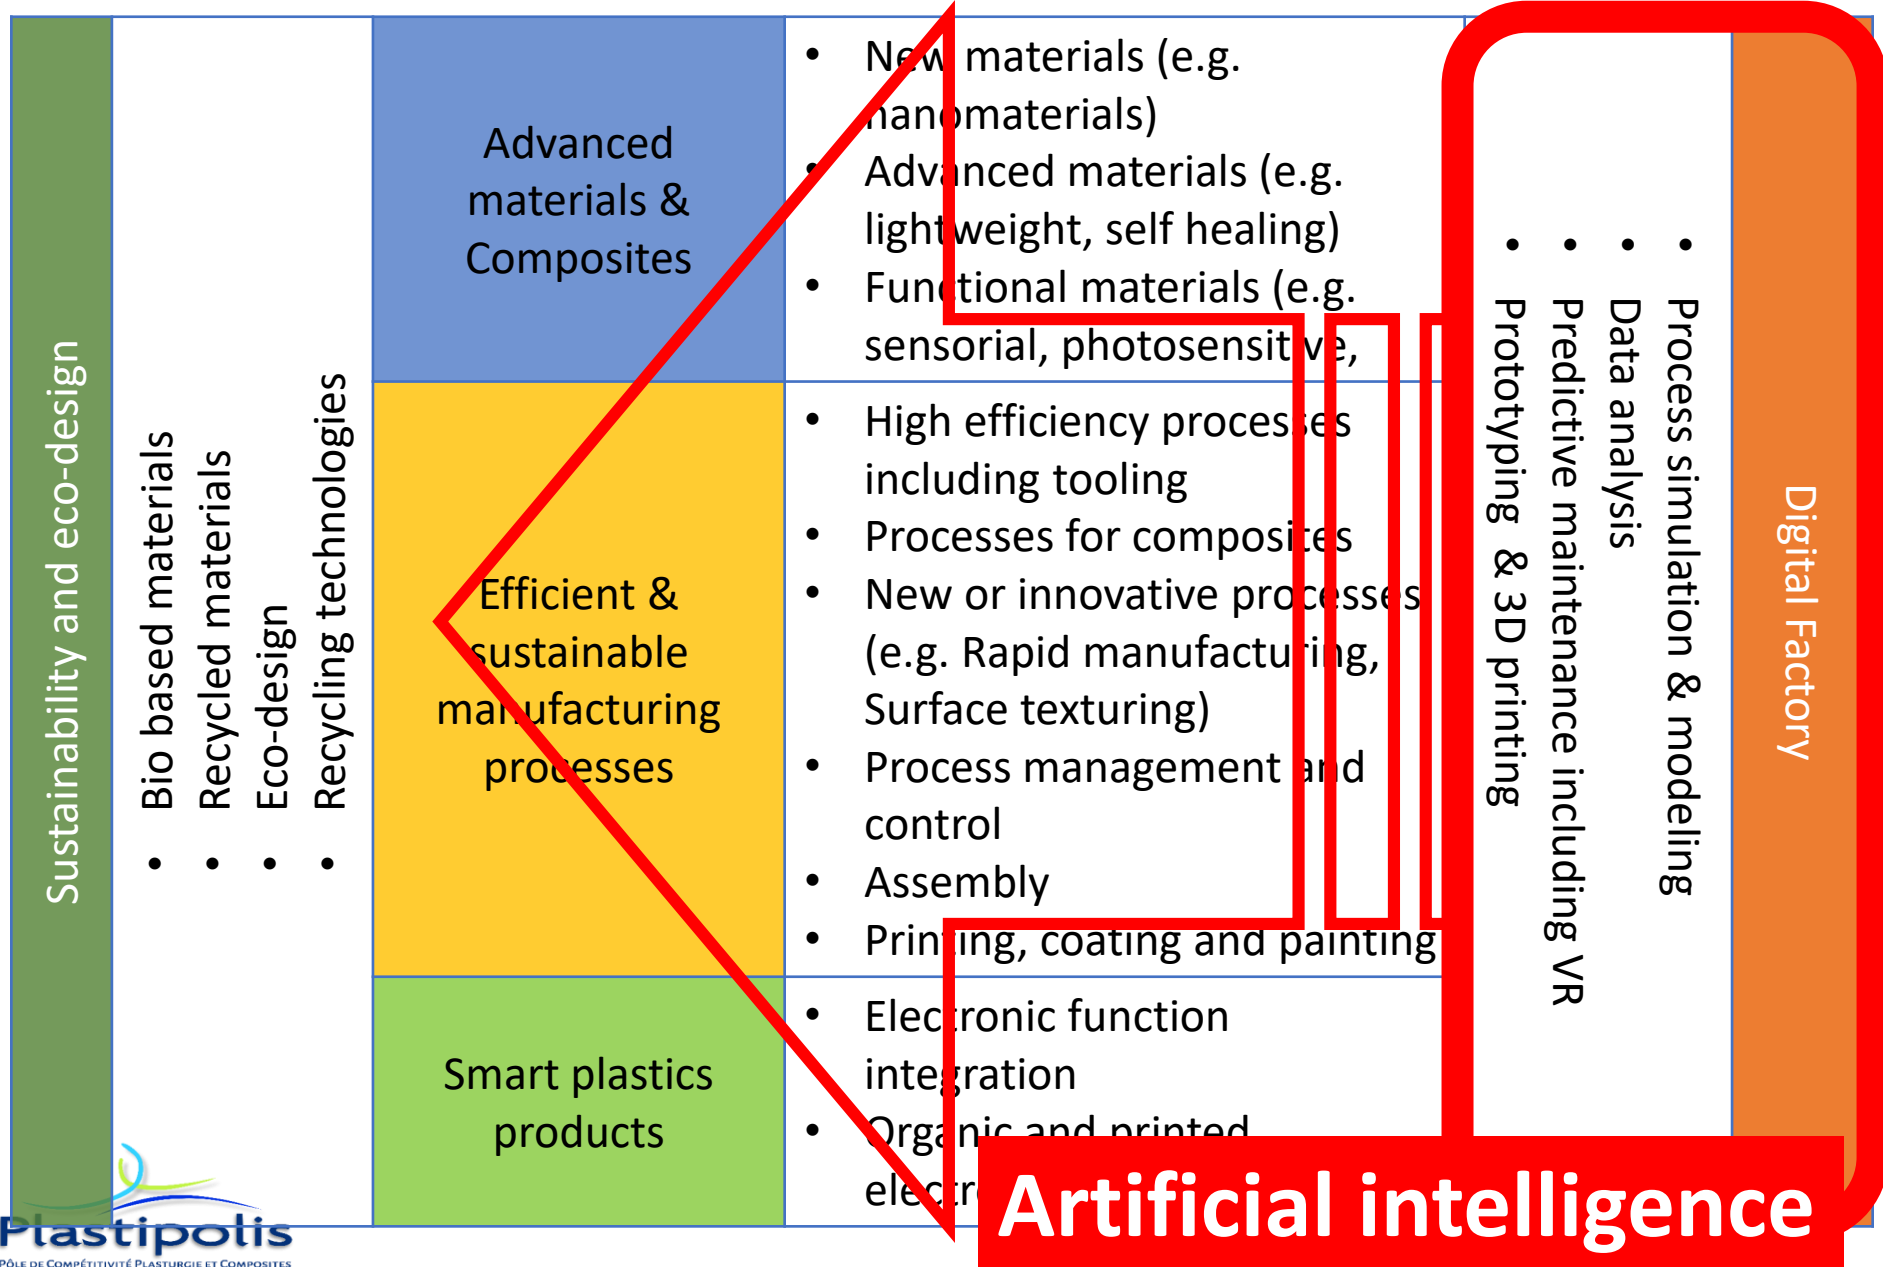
Sustainability and eco-design

• Bio based materials
• Recycled materials
• Eco-design
• Recycling technologies

Advanced materials & Composites

• New materials (e.g. nanomaterials)
• Advanced materials (e.g. lightweight, self healing)
• Functional materials (e.g. sensorial, photosensitive,

Efficient & sustainable manufacturing processes

• High efficiency processes including tooling
• Processes for composites
• New or innovative processes (e.g. Rapid manufacturing, Surface texturing)
• Process management and control
• Assembly
• Printing, coating and painting

Smart plastics products

• Electronic function integration
• Organic and printed electr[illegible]

• Process simulation & modeling
• Data analysis
• Predictive maintenance including VR
• Prototyping & 3D printing

Digital Factory

Artificial intelligence

Plastipolis
Pôle de Compétitivité Plasturgie et Composites